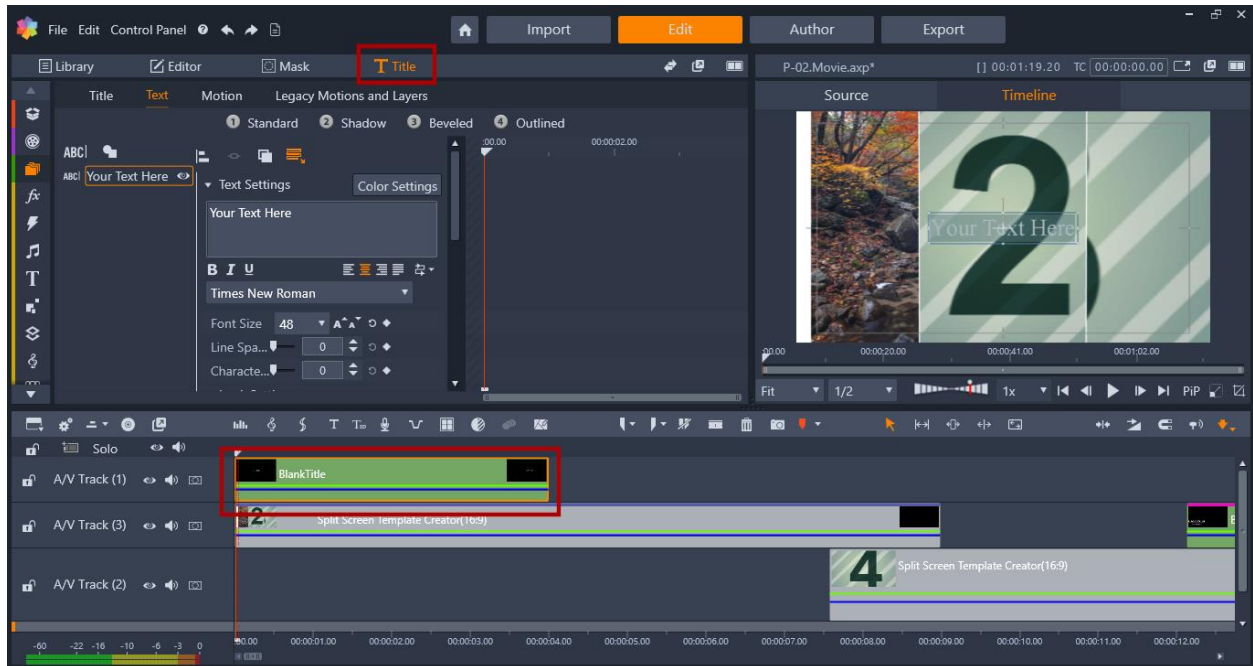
File Edit Control Panel

Import Edit Author Export

Library Editor Mask Title

P-02.Movie.axp* [] 00:01:19.20 TC 00:00:00.00

Title Text Motion Legacy Motions and Layers

Source Timeline

1 Standard 2 Shadow 3 Beveled 4 Outlined

ABC

ABC Your Text Here

Text Settings Color Settings

Your Text Here

B I U

Times New Roman

Font Size 48

Line Spa... 0

Characte... 0

:00.00 00:00:02.00

Your Text Here

2

00.00 00:00:20.00 00:00:41.00 00:01:02.00

Fit 1/2 1x PiP

Solo

A/V Track (1)

BlankTitle

A/V Track (3)

Split Screen Template Creator(16:9)

A/V Track (2)

4

Split Screen Template Creator(16:9)

-60 -22 -16 -10 -6 -3 0

00.00 00:00:01.00 00:00:02.00 00:00:03.00 00:00:04.00 00:00:05.00 00:00:06.00 00:00:07.00 00:00:08.00 00:00:09.00 00:00:10.00 00:00:11.00 00:00:12.00